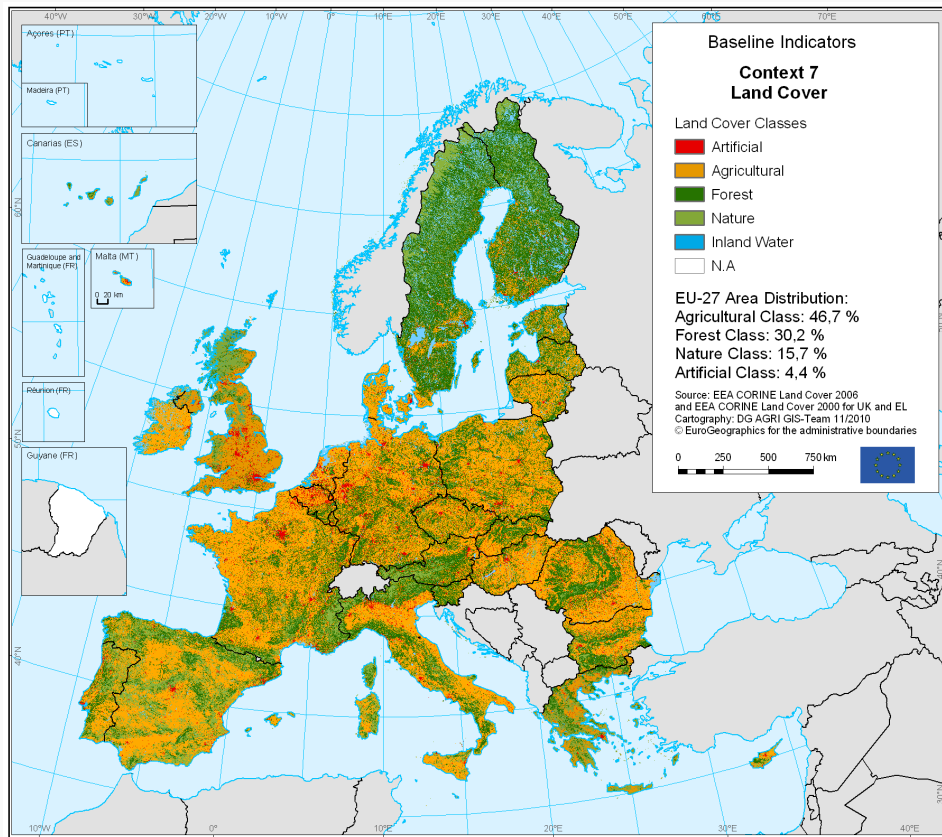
40°W 30°W 20°W 10°W 0° 10°E 20°E 30°E 40°E 50°E 60°E 70°E

Açores (PT)

Madeira (PT)

Canarias (ES)

Guadeloupe and Martinique (FR)

Malta (MT)

0 20 km

Réunion (FR)

Guyane (FR)

60°N

50°N

40°N

Baseline Indicators

Context 7
Land Cover

Land Cover Classes

Artificial

Agricultural

Forest

Nature

Inland Water

N.A

EU-27 Area Distribution:
Agricultural Class: 46,7 %
Forest Class: 30,2 %
Nature Class: 15,7 %
Artificial Class: 4,4 %

Source: EEA CORINE Land Cover 2006
and EEA CORINE Land Cover 2000 for UK and EL
Cartography: DG AGRI GIS-Team 11/2010
© EuroGeographics for the administrative boundaries

0 250 500 750 km

10°W 0° 10°E 20°E 30°E 40°E